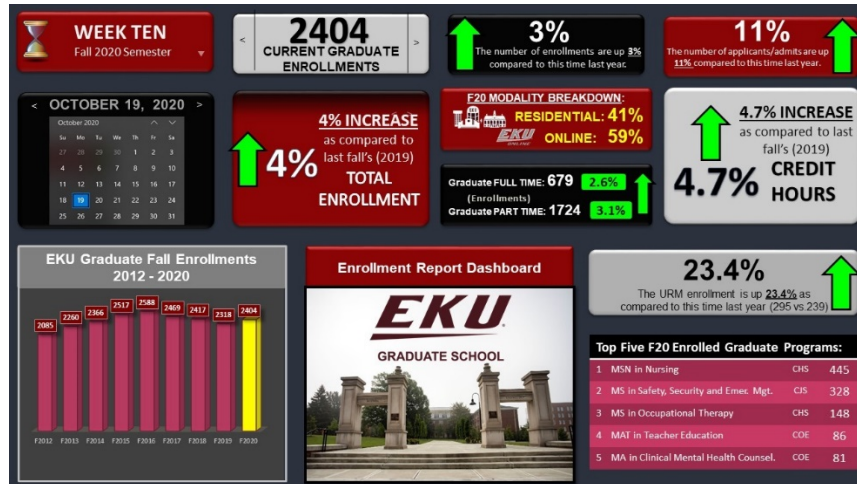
WEEK TEN
Fall 2020 Semester

<
2404
CURRENT GRADUATE ENROLLMENTS
>

3%
The number of enrollments are up 3% compared to this time last year.

11%
The number of applicants/admits are up 11% compared to this time last year.

< OCTOBER 19, 2020 >
October 2020

| Su | Mo | Tu | We | Th | Fr | Sa |
|---|---|---|---|---|---|---|
| 27 | 28 | 29 | 30 | 1 | 2 | 3 |
| 4 | 5 | 6 | 7 | 8 | 9 | 10 |
| 11 | 12 | 13 | 14 | 15 | 16 | 17 |
| 18 | 19 | 20 | 21 | 22 | 23 | 24 |
| 25 | 26 | 27 | 28 | 29 | 30 | 31 |

4%
4% INCREASE
as compared to last fall's (2019)
TOTAL ENROLLMENT

F20 MODALITY BREAKDOWN:
EKU
RESIDENTIAL: 41%
ONLINE: 59%

Graduate FULL TIME: 679 2.6%
(Enrollments)
Graduate PART TIME: 1724 3.1%

4.7% INCREASE
as compared to last fall's (2019)
4.7% CREDIT HOURS

EKU Graduate Fall Enrollments
2012 - 2020
2085 2260 2366 2517 2588 2469 2417 2318 2404
F2012 F2013 F2014 F2015 F2016 F2017 F2018 F2019 F2020

Enrollment Report Dashboard
EKU
GRADUATE SCHOOL

23.4%
The URM enrollment is up 23.4% as compared to this time last year (295 vs.239)

Top Five F20 Enrolled Graduate Programs:

| 1 | MSN in Nursing | CHS | 445 |
|---|---|---|---|
| 2 | MS in Safety, Security and Emer. Mgt. | CJS | 328 |
| 3 | MS in Occupational Therapy | CHS | 148 |
| 4 | MAT in Teacher Education | COE | 86 |
| 5 | MA in Clinical Mental Health Counsel. | COE | 81 |